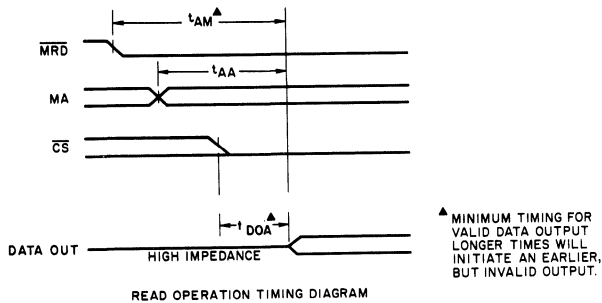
$t_{AM}$▲

$\overline{MRD}$

$t_{AA}$

MA

$\overline{CS}$

$t_{DOA}$▲

DATA OUT

HIGH IMPEDANCE

▲ MINIMUM TIMING FOR VALID DATA OUTPUT LONGER TIMES WILL INITIATE AN EARLIER, BUT INVALID OUTPUT.

READ OPERATION TIMING DIAGRAM